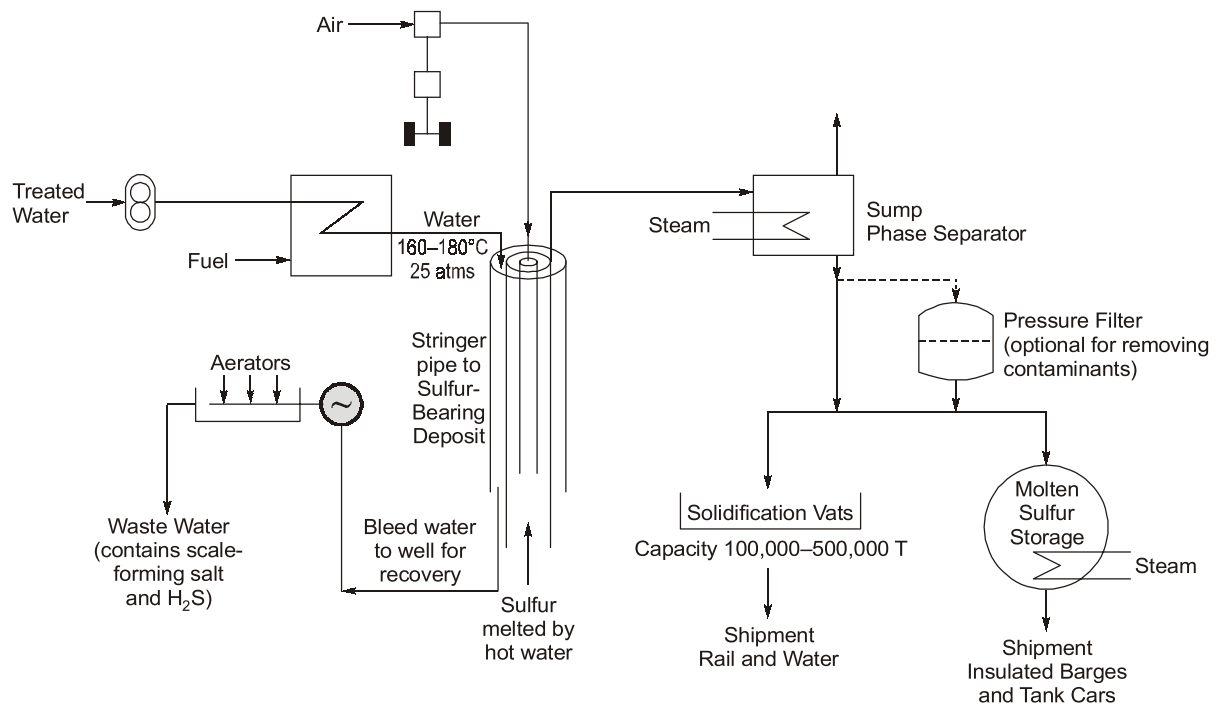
Air

Treated Water

Fuel

Water 160–180°C 25 atms

Steam

Sump Phase Separator

Pressure Filter (optional for removing contaminants)

Stringer pipe to Sulfur-Bearing Deposit

Aerators

Waste Water (contains scale-forming salt and $H_2S$)

Bleed water to well for recovery

Sulfur melted by hot water

Solidification Vats

Capacity 100,000–500,000 T

Shipment Rail and Water

Molten Sulfur Storage

Steam

Shipment Insulated Barges and Tank Cars